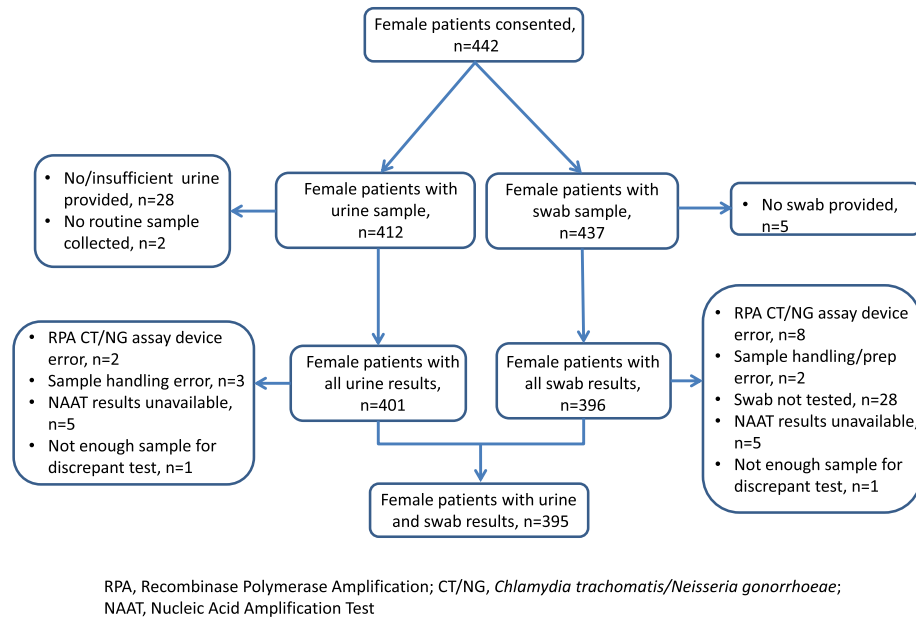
Female patients consented, n=442

• No/insufficient urine provided, n=28
• No routine sample collected, n=2

Female patients with urine sample, n=412

Female patients with swab sample, n=437

• No swab provided, n=5

• RPA CT/NG assay device error, n=2
• Sample handling error, n=3
• NAAT results unavailable, n=5
• Not enough sample for discrepant test, n=1

Female patients with all urine results, n=401

Female patients with all swab results, n=396

• RPA CT/NG assay device error, n=8
• Sample handling/prep error, n=2
• Swab not tested, n=28
• NAAT results unavailable, n=5
• Not enough sample for discrepant test, n=1

Female patients with urine and swab results, n=395

RPA, Recombinase Polymerase Amplification; CT/NG, Chlamydia trachomatis/Neisseria gonorrhoeae; NAAT, Nucleic Acid Amplification Test